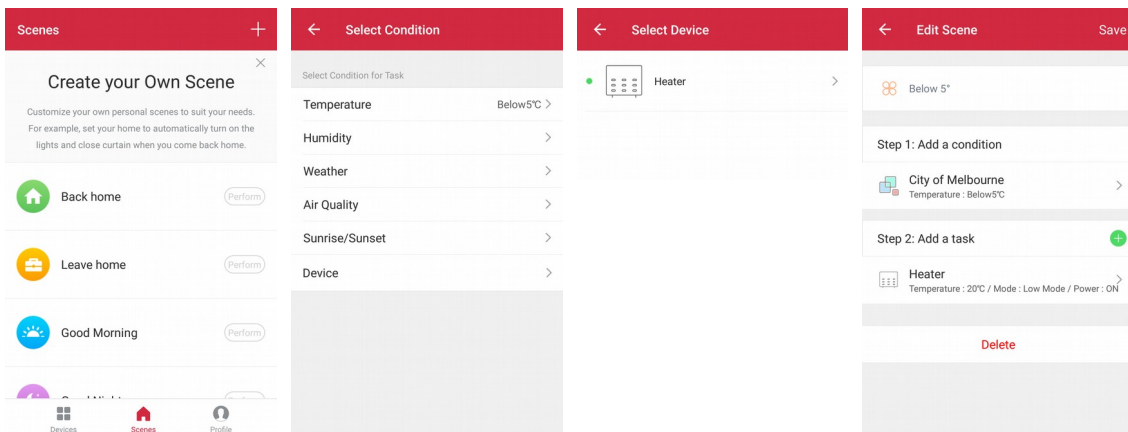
Scenes +

×

Create your Own Scene

Customize your own personal scenes to suit your needs. For example, set your home to automatically turn on the lights and close curtain when you come back home.

Back home Perform

Leave home Perform

Good Morning Perform

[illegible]

Devices Scenes Profile

← Select Condition

Select Condition for Task

Temperature Below5℃ >

Humidity >

Weather >

Air Quality >

Sunrise/Sunset >

Device >

← Select Device

Heater >

← Edit Scene Save

Below 5°

Step 1: Add a condition

City of Melbourne
Temperature : Below5℃ >

Step 2: Add a task

Heater
Temperature : 20℃ / Mode : Low Mode / Power : ON >

Delete